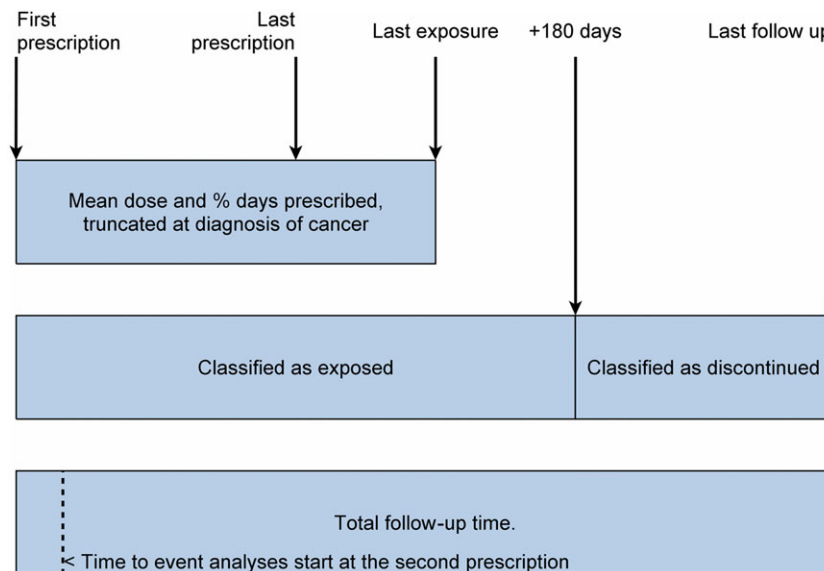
First prescription

Last prescription

Last exposure

+180 days

Last follow u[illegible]

Mean dose and % days prescribed, truncated at diagnosis of cancer

Classified as exposed

Classified as discontinued

Total follow-up time.

< Time to event analyses start at the second prescription